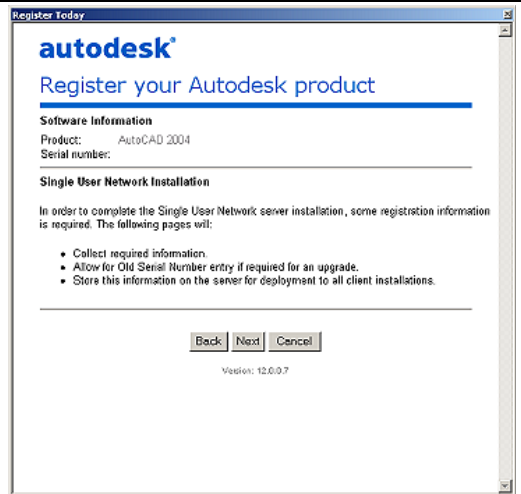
Register Today

autodesk®

Register your Autodesk product

Software Information

Product: AutoCAD 2004
Serial number:

Single User Network Installation

In order to complete the Single User Network server installation, some registration information is required. The following pages will:

- Collect required information.
- Allow for Old Serial Number entry if required for an upgrade.
- Store this information on the server for deployment to all client installations.

Back Next Cancel

Version: 12.0.0.7